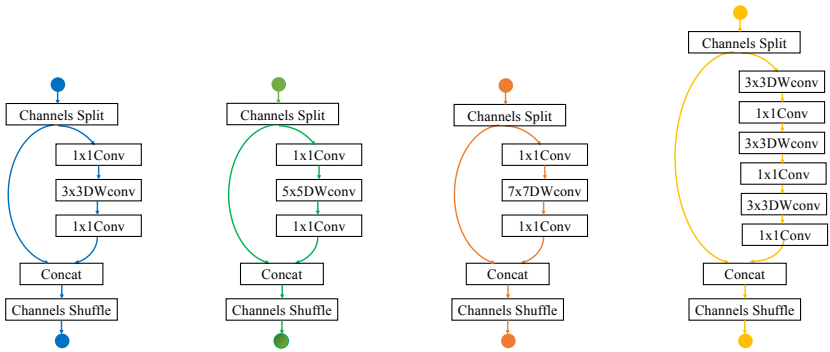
Channels Split
1x1Conv
3x3DWconv
1x1Conv
Concat
Channels Shuffle

Channels Split
1x1Conv
5x5DWconv
1x1Conv
Concat
Channels Shuffle

Channels Split
1x1Conv
7x7DWconv
1x1Conv
Concat
Channels Shuffle

Channels Split
3x3DWconv
1x1Conv
3x3DWconv
1x1Conv
3x3DWconv
1x1Conv
Concat
Channels Shuffle